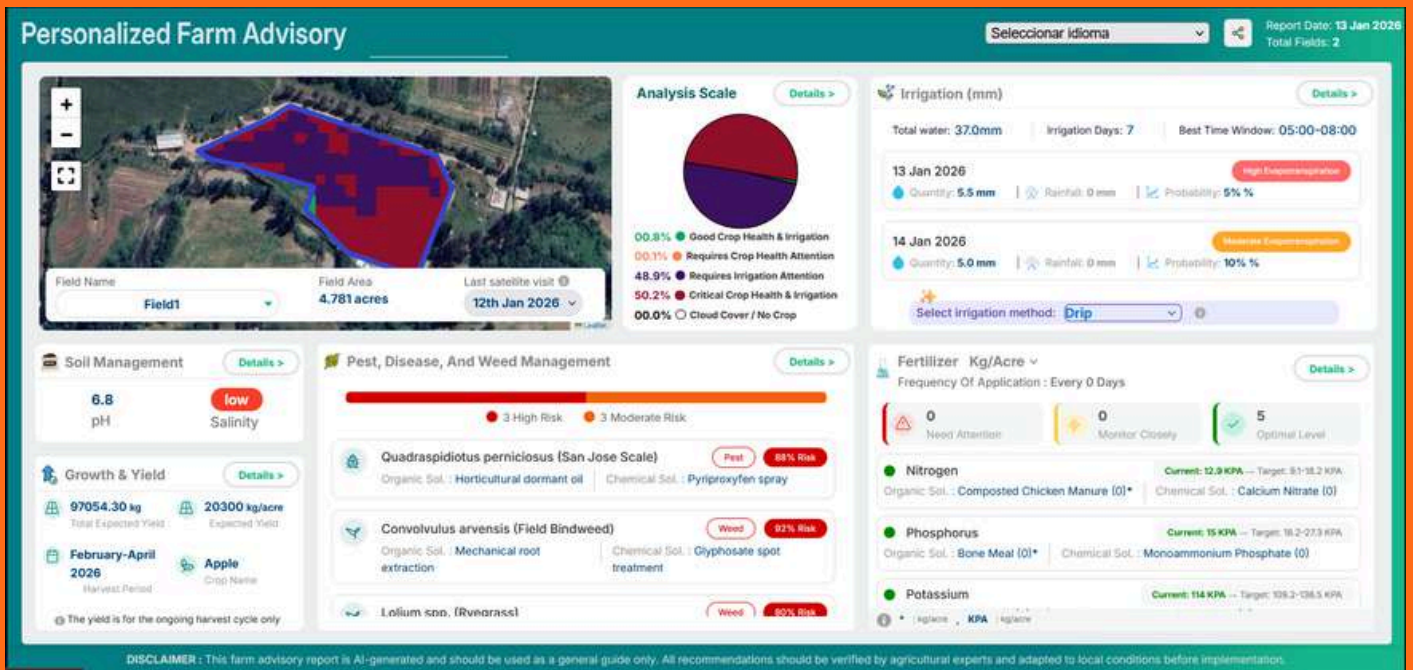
Personalized Farm Advisory

Seleccionar idioma

Report Date: 13 Jan 2026
Total Fields: 2

+
−

Field Name
Field1

Field Area
4.781 acres

Last satellite visit
12th Jan 2026

Leaflet

Analysis Scale
Details >

00.8% Good Crop Health & Irrigation
00.1% Requires Crop Health Attention
48.9% Requires Irrigation Attention
50.2% Critical Crop Health & Irrigation
00.0% Cloud Cover / No Crop

Irrigation (mm)
Details >

Total water: 37.0mm
Irrigation Days: 7
Best Time Window: 05:00-08:00

13 Jan 2026
High Evapotranspiration
Quantity: 5.5 mm | Rainfall: 0 mm | Probability: 5% %

14 Jan 2026
Moderate Evapotranspiration
Quantity: 5.0 mm | Rainfall: 0 mm | Probability: 10% %

Select irrigation method: Drip

Soil Management
Details >
6.8
pH
low
Salinity

Pest, Disease, And Weed Management
Details >
3 High Risk
3 Moderate Risk

Quadraspidiotus perniciosus (San Jose Scale)
Pest
88% Risk
Organic Sol. : Horticultural dormant oil
Chemical Sol. : Pyriproxyfen spray

Convolvulus arvensis (Field Bindweed)
Weed
92% Risk
Organic Sol. : Mechanical root extraction
Chemical Sol. : Glyphosate spot treatment

Lolium spp. (Ryegrass)
Weed
80% Risk

Growth & Yield
Details >
97054.30 kg
Total Expected Yield
20300 kg/acre
Expected Yield
February-April 2026
Harvest Period
Apple
Crop Name
The yield is for the ongoing harvest cycle only

Fertilizer Kg/Acre
Frequency Of Application : Every 0 Days
Details >

0
Need Attention
0
Monitor Closely
5
Optimal Level

Nitrogen
Current: 12.9 KPA — Target: 8.1-18.2 KPA
Organic Sol. : Composted Chicken Manure (0)*
Chemical Sol. : Calcium Nitrate (0)

Phosphorus
Current: 15 KPA — Target: 18.2-27.3 KPA
Organic Sol. : Bone Meal (0)*
Chemical Sol. : Monoammonium Phosphate (0)

Potassium
Current: 114 KPA — Target: 109.2-136.5 KPA

* kg/acre KPA kg/acre

DISCLAIMER : This farm advisory report is AI-generated and should be used as a general guide only. All recommendations should be verified by agricultural experts and adapted to local conditions before implementation.